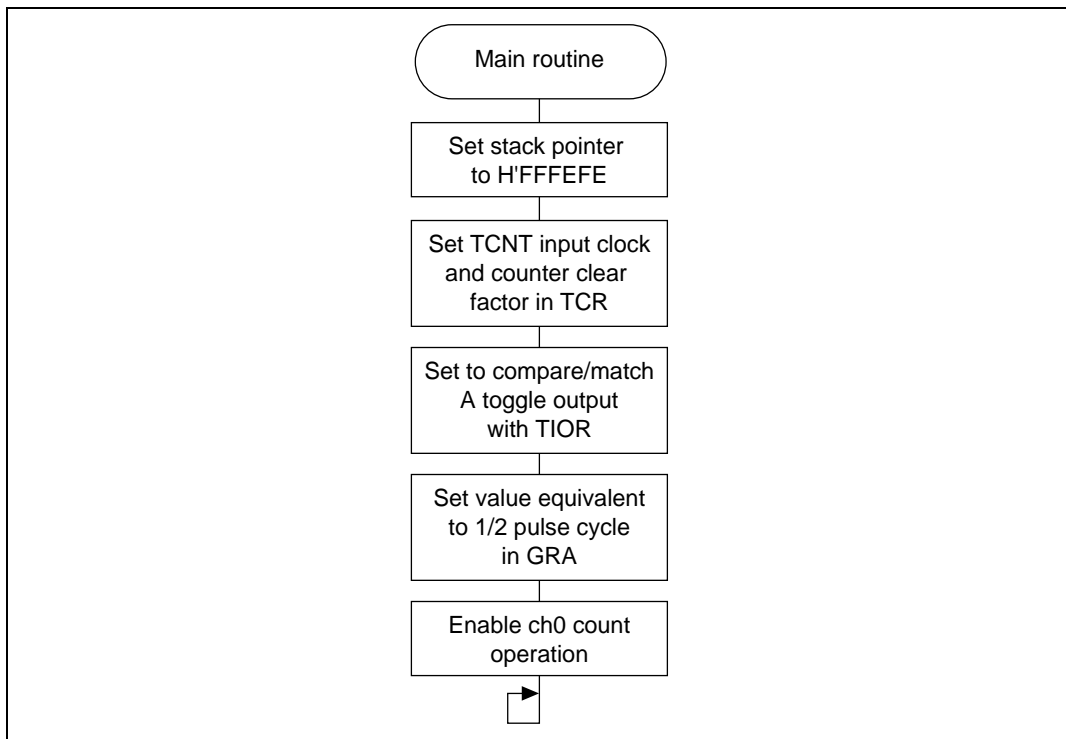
Main routine

Set stack pointer to H'FFFEFE

Set TCNT input clock and counter clear factor in TCR

Set to compare/match A toggle output with TIOR

Set value equivalent to 1/2 pulse cycle in GRA

Enable ch0 count operation